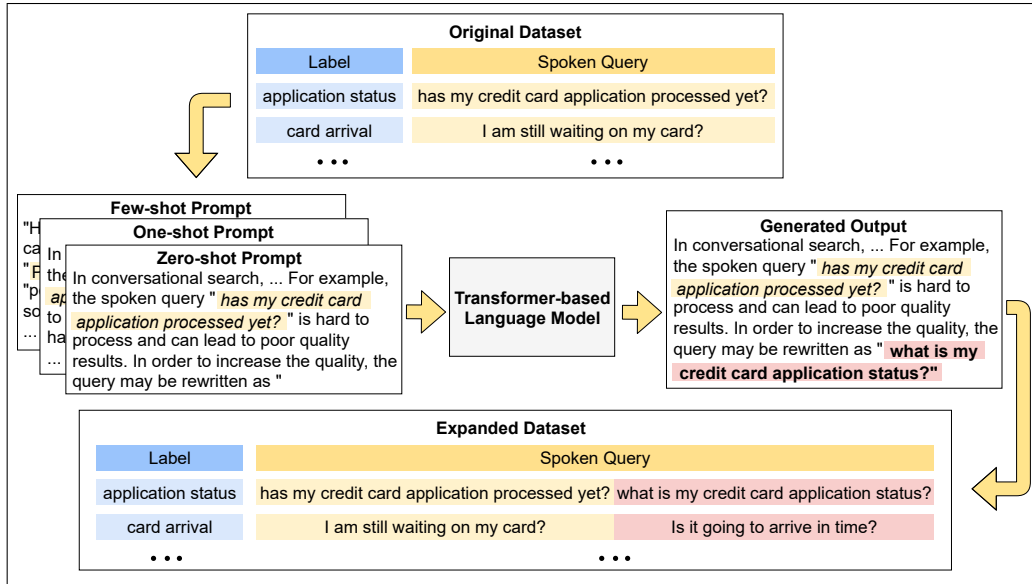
Original Dataset

| Label | Spoken Query |
|---|---|
| application status | has my credit card application processed yet? |
| card arrival | I am still waiting on my card? |
| • • • | • • • |

Few-shot Prompt
"H ca " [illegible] "p so ... 

One-shot Prompt
In the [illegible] to ha ...

Zero-shot Prompt
In conversational search, ... For example, the spoken query " has my credit card application processed yet? " is hard to process and can lead to poor quality results. In order to increase the quality, the query may be rewritten as "

Transformer-based Language Model

Generated Output
In conversational search, ... For example, the spoken query " has my credit card application processed yet? " is hard to process and can lead to poor quality results. In order to increase the quality, the query may be rewritten as " what is my credit card application status?"

Expanded Dataset

| Label | Spoken Query | |
|---|---|---|
| application status | has my credit card application processed yet? | what is my credit card application status? |
| card arrival | I am still waiting on my card? | Is it going to arrive in time? |
| • • • | • • • | |